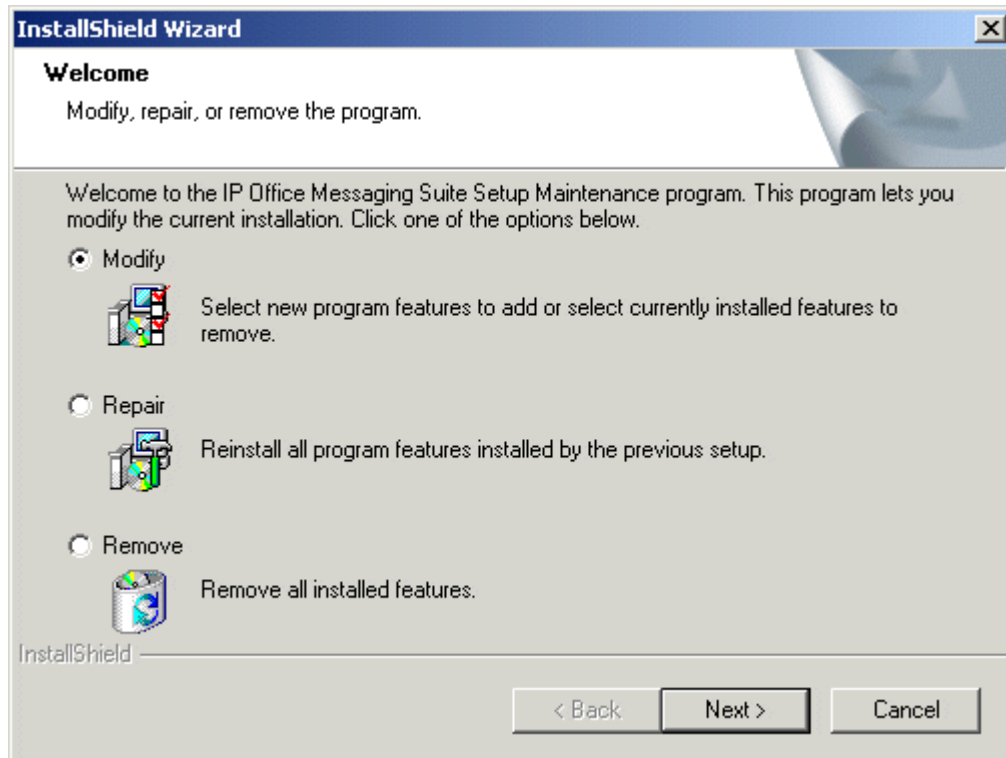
InstallShield Wizard

Welcome

Modify, repair, or remove the program.

Welcome to the IP Office Messaging Suite Setup Maintenance program. This program lets you modify the current installation. Click one of the options below.

Modify

Select new program features to add or select currently installed features to remove.

Repair

Reinstall all program features installed by the previous setup.

Remove

Remove all installed features.

InstallShield

< Back

Next >

Cancel